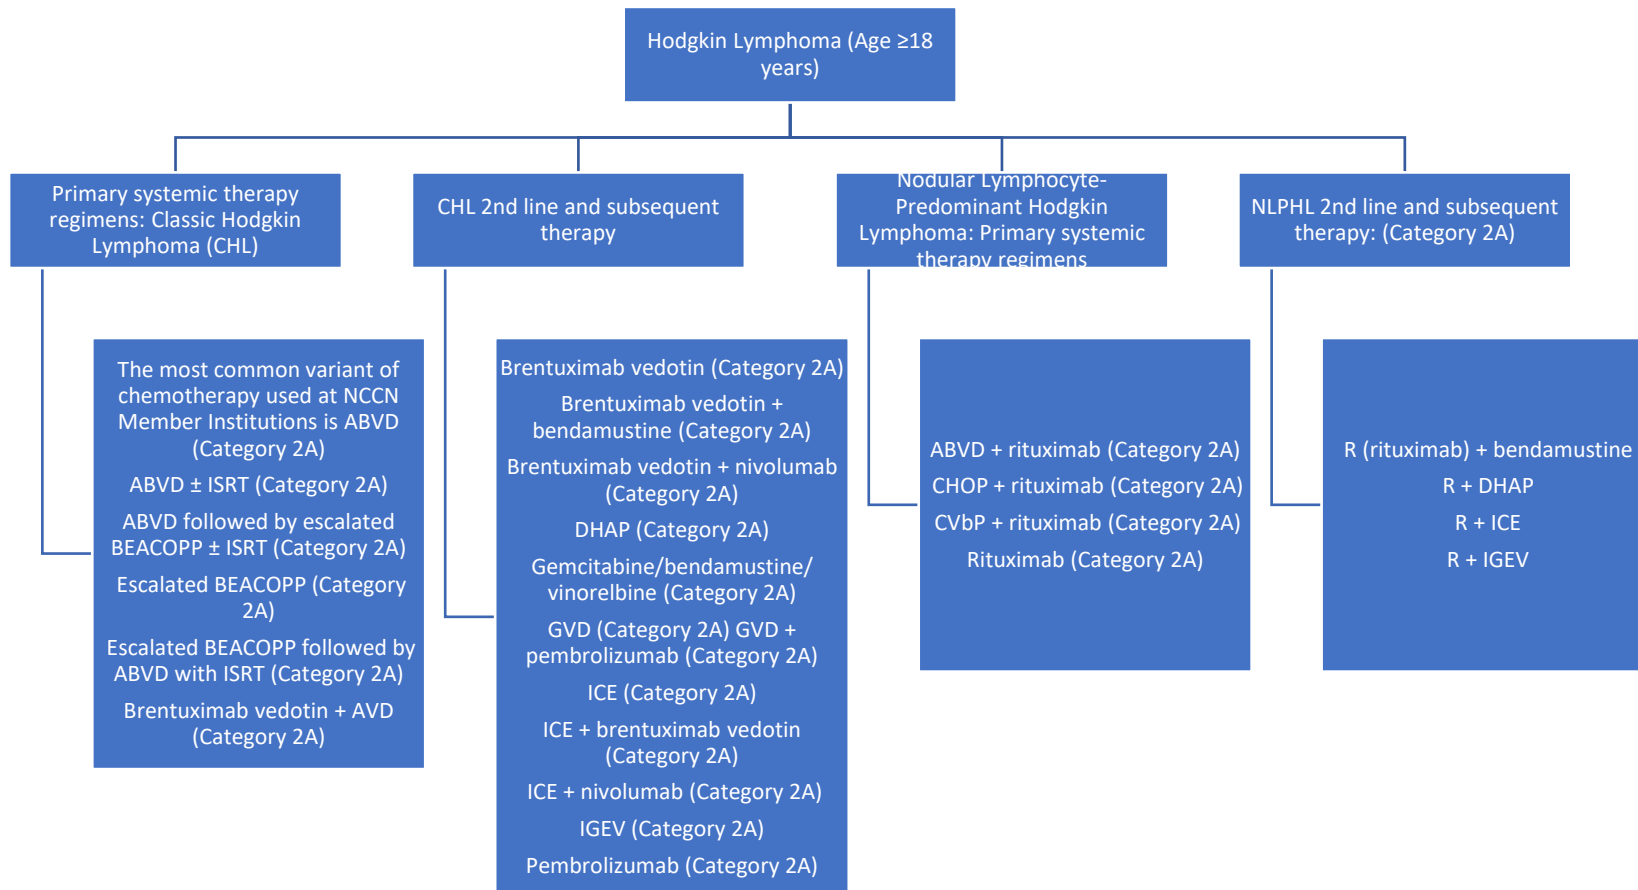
Hodgkin Lymphoma (Age ≥18 years)

Primary systemic therapy regimens: Classic Hodgkin Lymphoma (CHL)

CHL 2nd line and subsequent therapy

Nodular Lymphocyte-Predominant Hodgkin Lymphoma: Primary systemic therapy regimens

NLPHL 2nd line and subsequent therapy: (Category 2A)

The most common variant of chemotherapy used at NCCN Member Institutions is ABVD (Category 2A)

ABVD ± ISRT (Category 2A)

ABVD followed by escalated BEACOPP ± ISRT (Category 2A)

Escalated BEACOPP (Category 2A)

Escalated BEACOPP followed by ABVD with ISRT (Category 2A)

Brentuximab vedotin + AVD (Category 2A)

Brentuximab vedotin (Category 2A)

Brentuximab vedotin + bendamustine (Category 2A)

Brentuximab vedotin + nivolumab (Category 2A)

DHAP (Category 2A)

Gemcitabine/bendamustine/ vinorelbine (Category 2A)

GVD (Category 2A) GVD + pembrolizumab (Category 2A)

ICE (Category 2A)

ICE + brentuximab vedotin (Category 2A)

ICE + nivolumab (Category 2A)

IGEV (Category 2A)

Pembrolizumab (Category 2A)

ABVD + rituximab (Category 2A)

CHOP + rituximab (Category 2A)

CVbP + rituximab (Category 2A)

Rituximab (Category 2A)

R (rituximab) + bendamustine

R + DHAP

R + ICE

R + IGEV